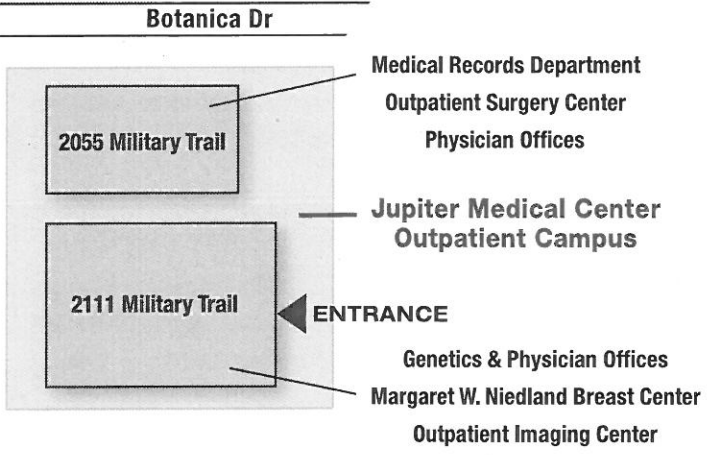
Botanica Dr

2055 Military Trail

Medical Records Department
Outpatient Surgery Center
Physician Offices

Jupiter Medical Center
Outpatient Campus

2111 Military Trail

ENTRANCE

Genetics & Physician Offices
Margaret W. Niedland Breast Center
Outpatient Imaging Center